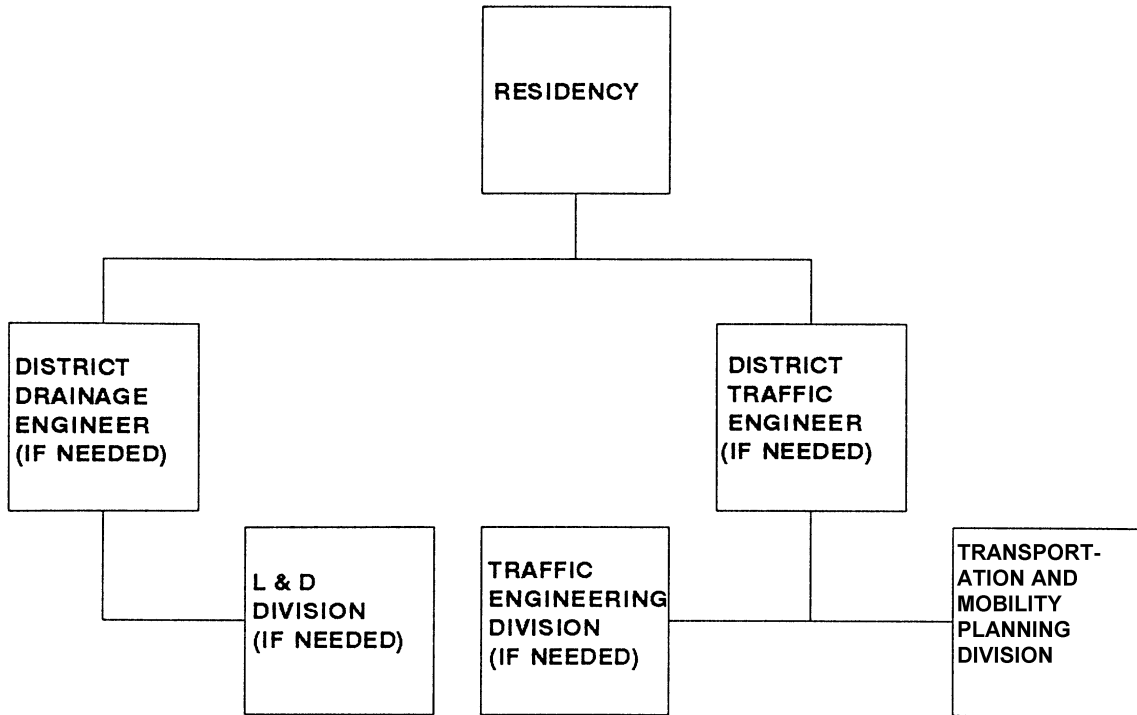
RESIDENCY

DISTRICT DRAINAGE ENGINEER (IF NEEDED)

DISTRICT TRAFFIC ENGINEER (IF NEEDED)

L & D DIVISION (IF NEEDED)

TRAFFIC ENGINEERING DIVISION (IF NEEDED)

TRANSPORTATION AND MOBILITY PLANNING DIVISION